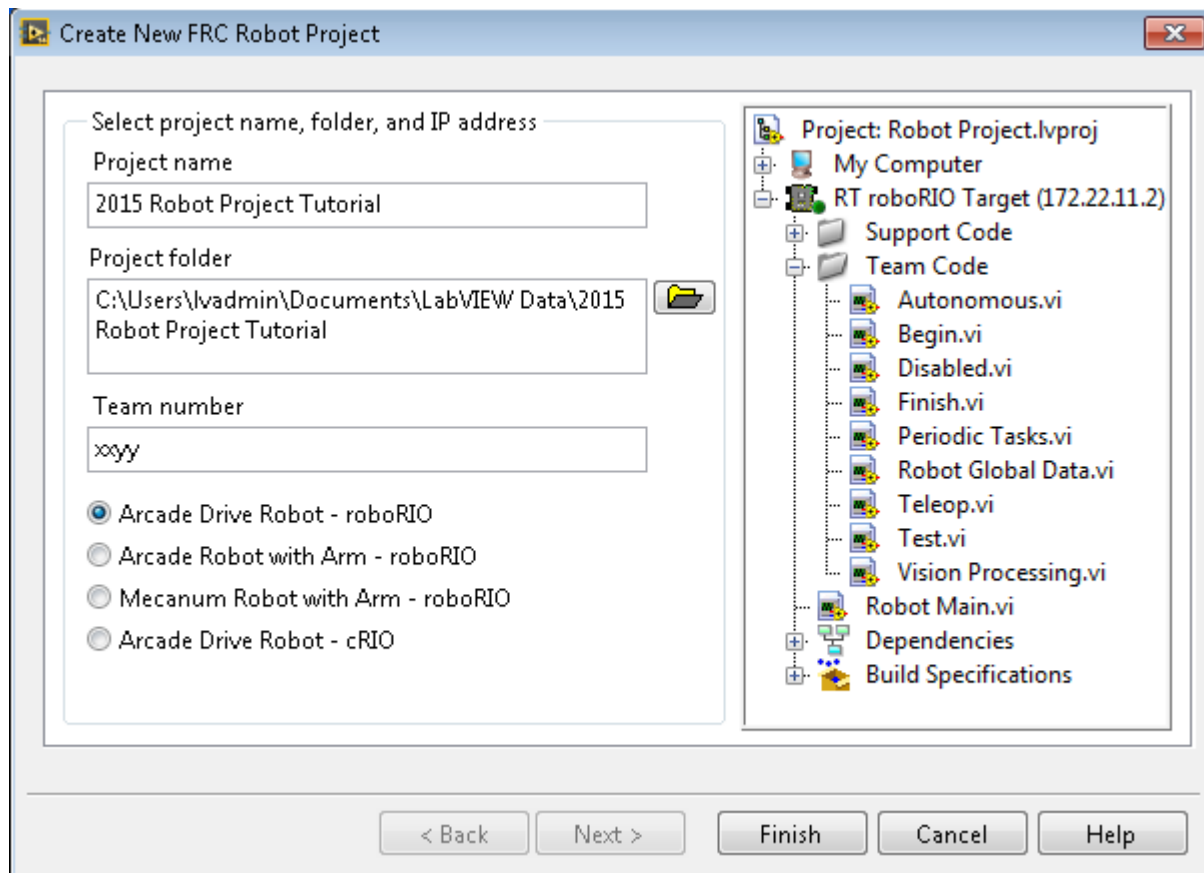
Create New FRC Robot Project

Select project name, folder, and IP address

Project name

2015 Robot Project Tutorial

Project folder

C:\Users\lvadmin\Documents\LabVIEW Data\2015 Robot Project Tutorial

Team number

xxyy

Arcade Drive Robot - roboRIO

Arcade Robot with Arm - roboRIO

Mecanum Robot with Arm - roboRIO

Arcade Drive Robot - cRIO

Project: Robot Project.lvproj
My Computer
RT roboRIO Target (172.22.11.2)
Support Code
Team Code
Autonomous.vi
Begin.vi
Disabled.vi
Finish.vi
Periodic Tasks.vi
Robot Global Data.vi
Teleop.vi
Test.vi
Vision Processing.vi
Robot Main.vi
Dependencies
Build Specifications

< Back | Next > | Finish | Cancel | Help